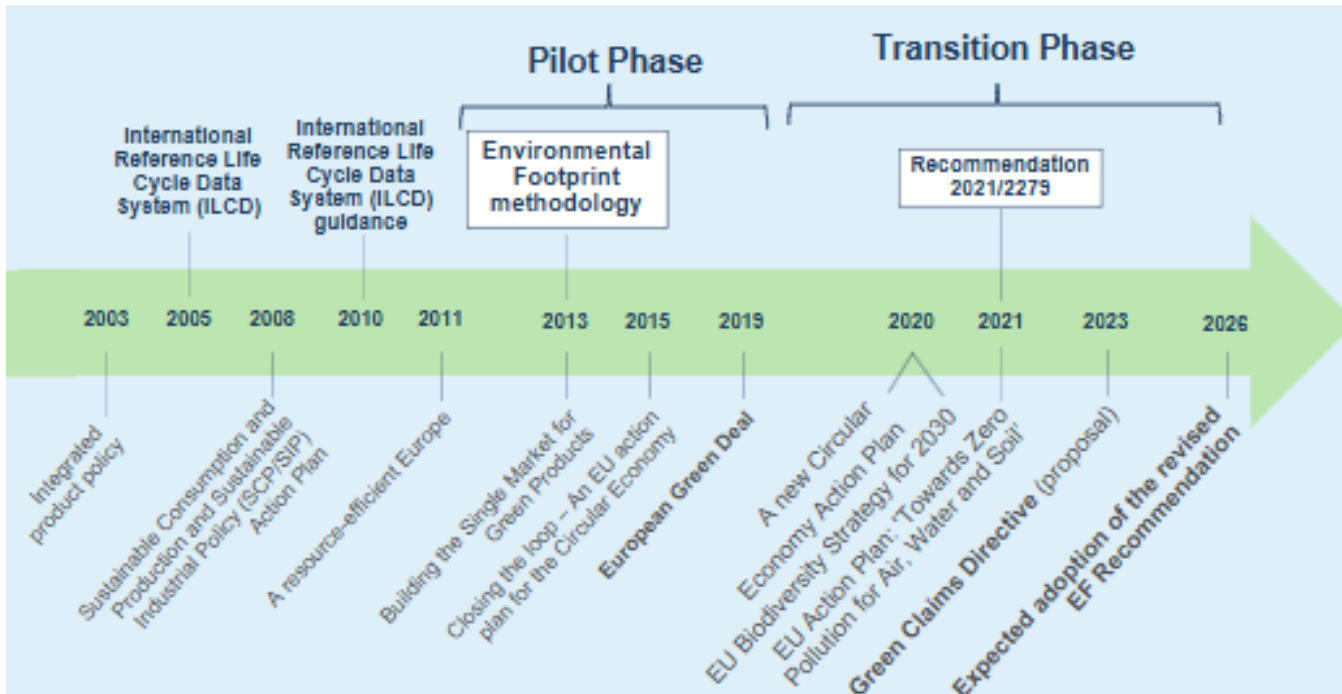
Pilot Phase

Transition Phase

International Reference Life Cycle Data System (ILCD)

International Reference Life Cycle Data System (ILCD) guidance

Environmental Footprint methodology

Recommendation 2021/2279

2003

2005

2008

2010

2011

2013

2015

2019

2020

2021

2023

2026

Integrated product policy

Sustainable Consumption and Production and Sustainable Industrial Policy (SCP/SIP) Action Plan

A resource-efficient Europe

Building the Single Market for Green Products

Closing the loop – An EU action plan for the Circular Economy

European Green Deal

A new Circular Economy Action Plan

EU Biodiversity Strategy for 2030

EU Action Plan: 'Towards Zero Pollution for Air, Water and Soil'

Green Claims Directive (proposal)

Expected adoption of the revised EF Recommendation